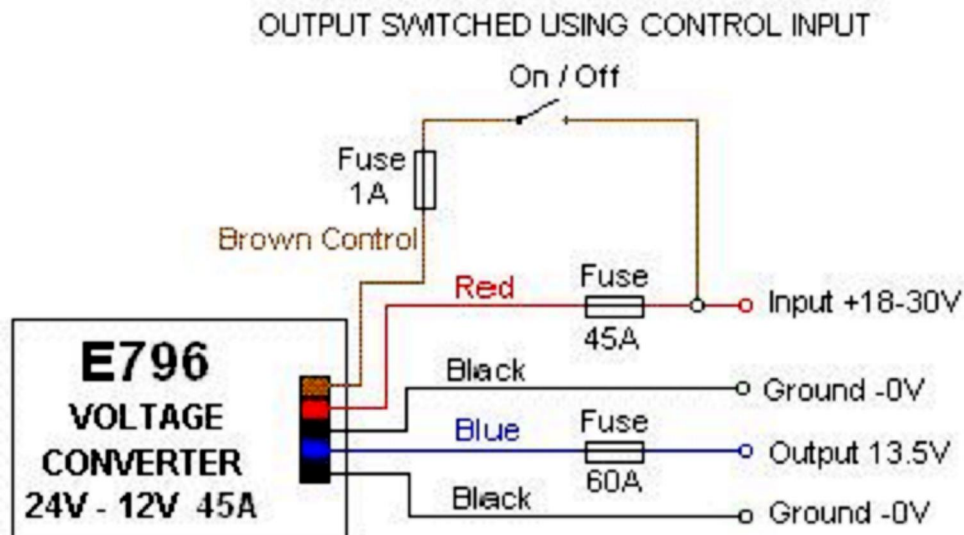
OUTPUT SWITCHED USING CONTROL INPUT

On / Off

Fuse
1A

Brown Control

Red

Fuse
45A

Input +18-30V

E796
VOLTAGE
CONVERTER
24V - 12V 45A

Black

Ground -0V

Blue

Fuse
60A

Output 13.5V

Black

Ground -0V